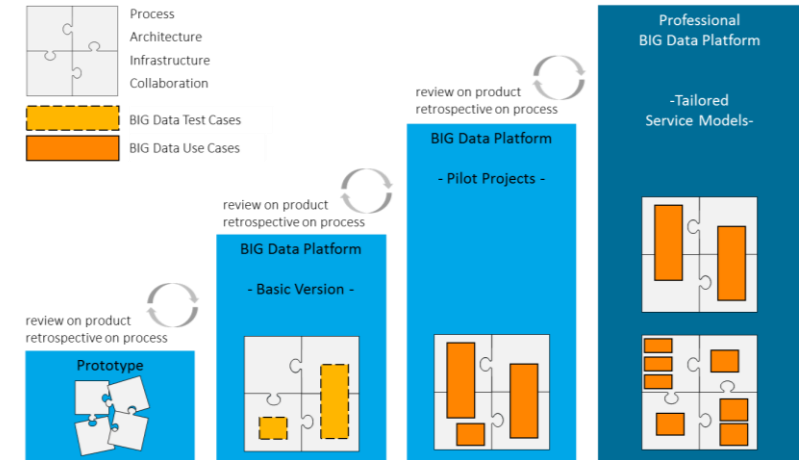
Process
Architecture
Infrastructure
Collaboration

BIG Data Test Cases
BIG Data Use Cases

review on product
retrospective on process

Prototype

review on product
retrospective on process

BIG Data Platform

- Basic Version -

review on product
retrospective on process

BIG Data Platform

- Pilot Projects -

Professional
BIG Data Platform

-Tailored
Service Models-